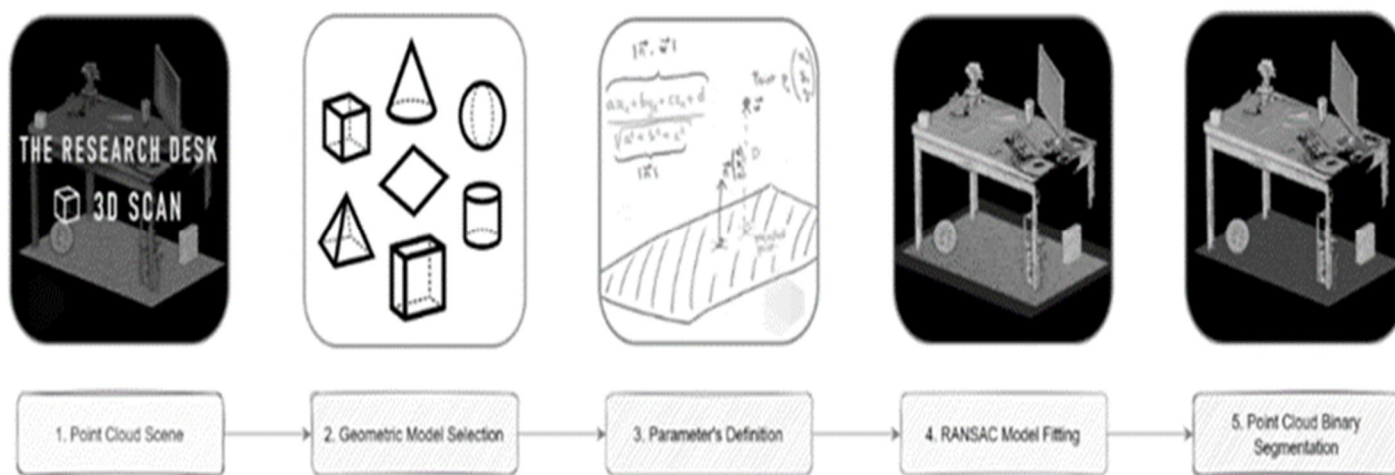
THE RESEARCH DESK
3D SCAN

$\frac{|ax_0 + by_0 + cz_0 + d|}{\sqrt{a^2+b^2+c^2}}$

1. Point Cloud Scene

2. Geometric Model Selection

3. Parameter's Definition

4. RANSAC Model Fitting

5. Point Cloud Binary Segmentation